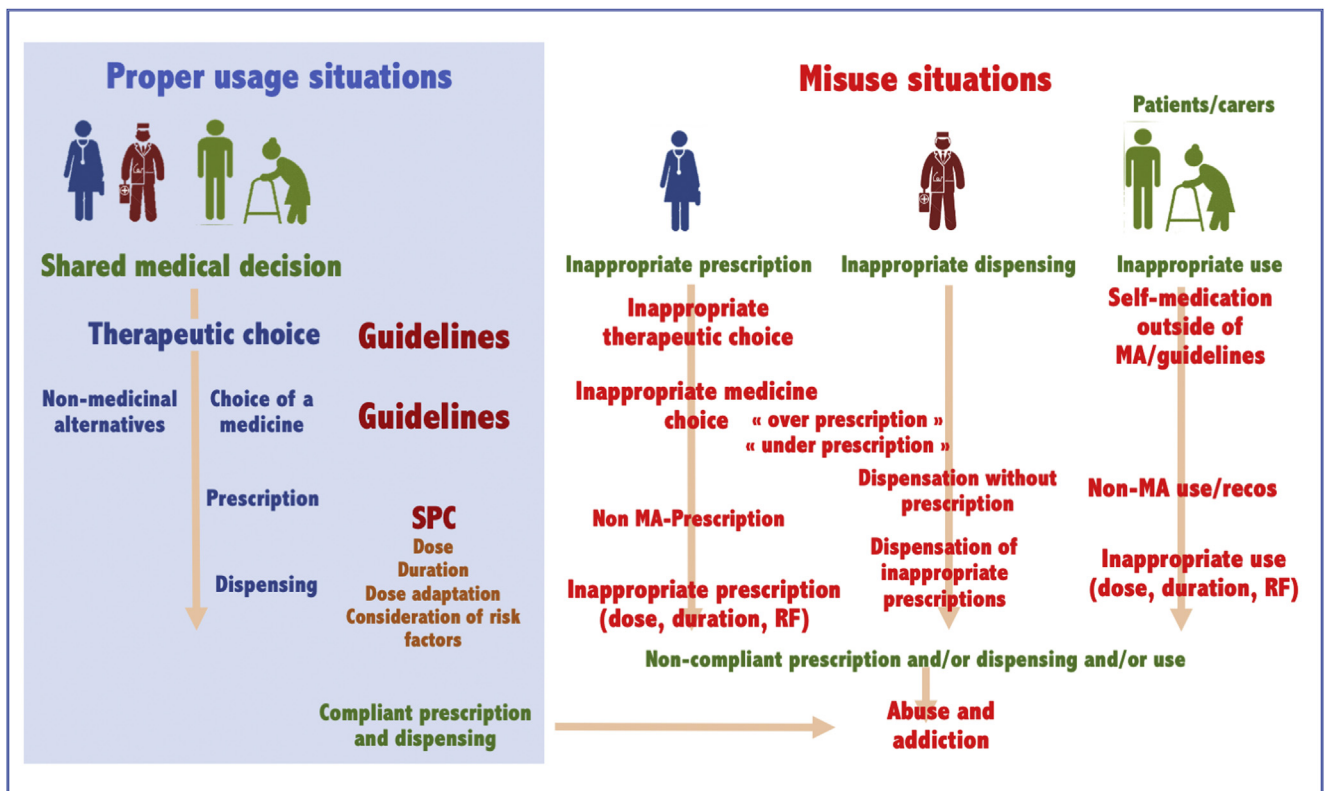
Proper usage situations

Shared medical decision

Therapeutic choice

Guidelines

Non-medicinal alternatives

Choice of a medicine

Guidelines

Prescription

SPC
Dose
Duration
Dose adaptation
Consideration of risk factors

Dispensing

Compliant prescription and dispensing

Misuse situations

Patients/carers

Inappropriate prescription

Inappropriate dispensing

Inappropriate use

Inappropriate therapeutic choice

Self-medication outside of MA/guidelines

Inappropriate medicine choice

« over prescription »
« under prescription »

Dispensation without prescription

Non-MA use/recos

Non MA-Prescription

Dispensation of inappropriate prescriptions

Inappropriate prescription (dose, duration, RF)

Inappropriate use (dose, duration, RF)

Non-compliant prescription and/or dispensing and/or use

Abuse and addiction